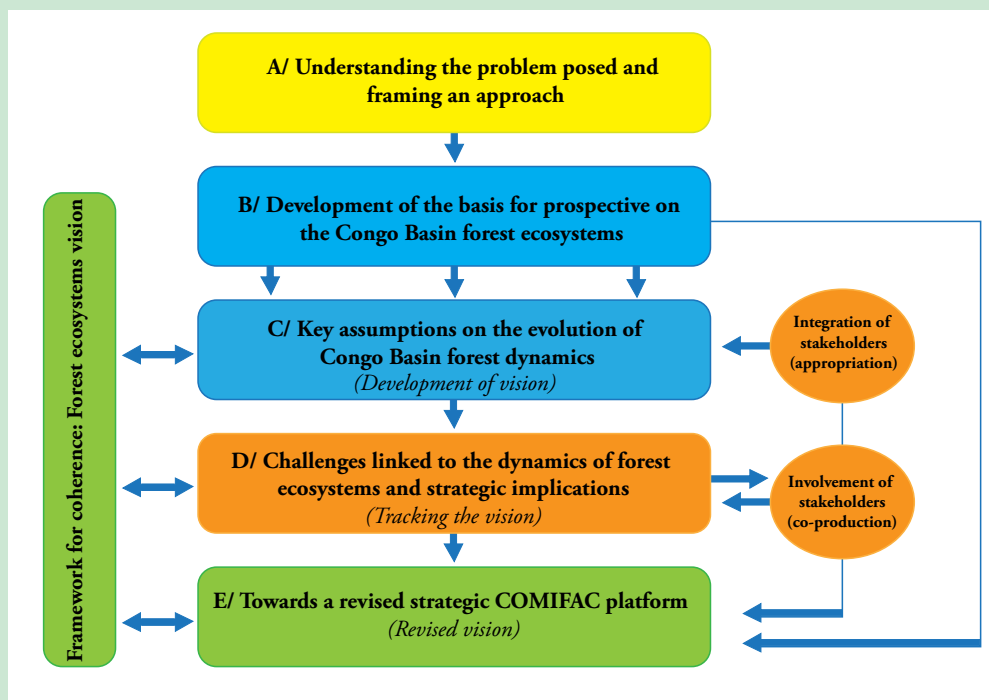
A/ Understanding the problem posed and framing an approach

B/ Development of the basis for prospective on the Congo Basin forest ecosystems

Framework for coherence: Forest ecosystems vision

C/ Key assumptions on the evolution of Congo Basin forest dynamics
(Development of vision)

Integration of stakeholders (appropriation)

D/ Challenges linked to the dynamics of forest ecosystems and strategic implications
(Tracking the vision)

Involvement of stakeholders (co-production)

E/ Towards a revised strategic COMIFAC platform
(Revised vision)